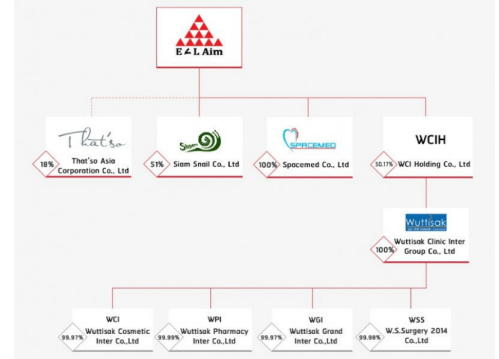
E&L Aim

That'so
18% That'so Asia Corporation Co., Ltd

Siam
51% Siam Snail Co., Ltd

SPACEMED
100% Spacemed Co., Ltd

WCIH
50.17% WCI Holding Co., Ltd

Wuttisak
100% Wuttisak Clinic Inter Group Co., Ltd

WCI
99.97% Wuttisak Cosmetic Inter Co.,Ltd

WPI
99.99% Wuttisak Pharmacy Inter Co.,Ltd

WGI
99.97% Wuttisak Grand Inter Co.,Ltd

WSS
99.98% W.S.Surgery 2014 Co.,Ltd